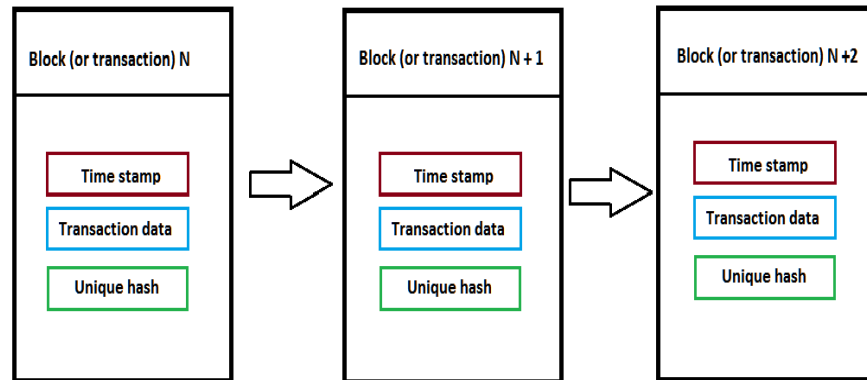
Block (or transaction) N

Time stamp

Transaction data

Unique hash

Block (or transaction) N + 1

Time stamp

Transaction data

Unique hash

Block (or transaction) N +2

Time stamp

Transaction data

Unique hash